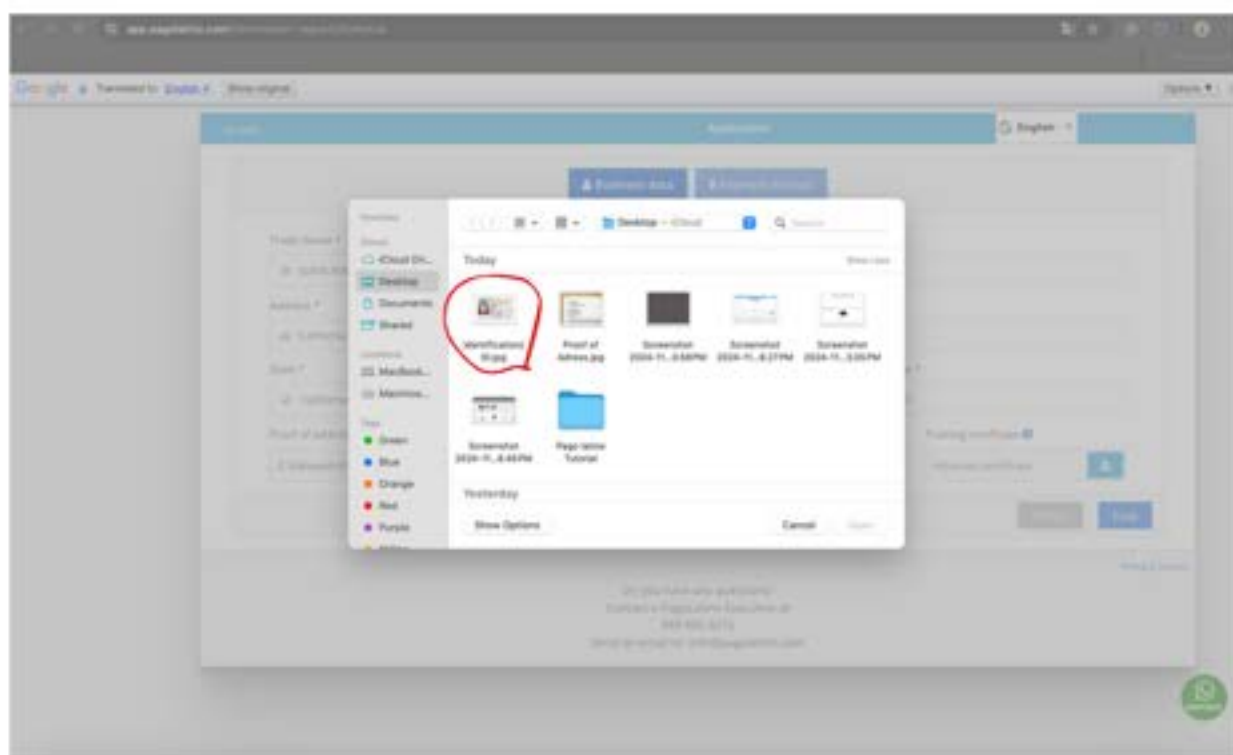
Google Translated to: English Show original

Options

Application

English

Business data

Trade Name

Address

State

Proof of address

Favorites

iCloud

iCloud Dr...

Desktop

Documents

Shared

Locations

MacBook...

Macintos...

Tags

Green

Blue

Orange

Red

Purple

Desktop — iCloud

Search

Today

Show Less

Identification ID.jpg

Proof of Adress.jpg

Screenshot 2024-11...6.58PM

Screenshot 2024-11...8.27PM

Screenshot 2024-11...3.05PM

Screenshot 2024-11...6.46PM

Pago latino Tutorial

Yesterday

Show Options

Cancel

Open

Training certificate

Next

If you have any questions

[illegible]